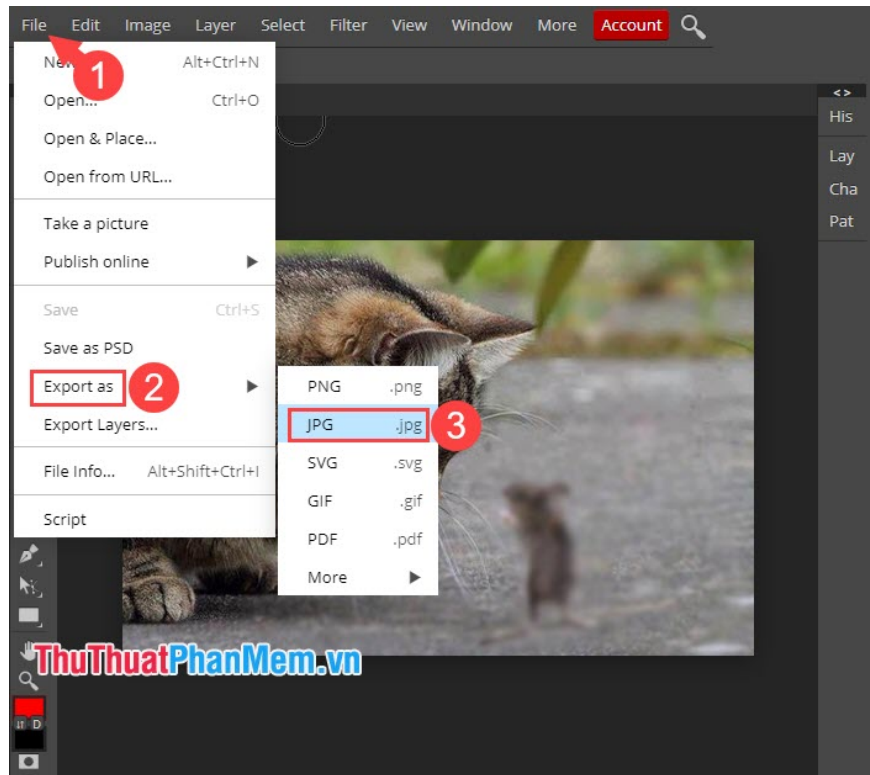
File Edit Image Layer Select Filter View Window More Account

1

Ne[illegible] Alt+Ctrl+N
Open... Ctrl+O
Open & Place...
Open from URL...
Take a picture
Publish online
Save Ctrl+S
Save as PSD
Export as
2
Export Layers...
File Info... Alt+Shift+Ctrl+I
Script

PNG .png
JPG .jpg
3
SVG .svg
GIF .gif
PDF .pdf
More

< >
His
Lay
Cha
Pat

D

ThuThuatPhanMem.vn